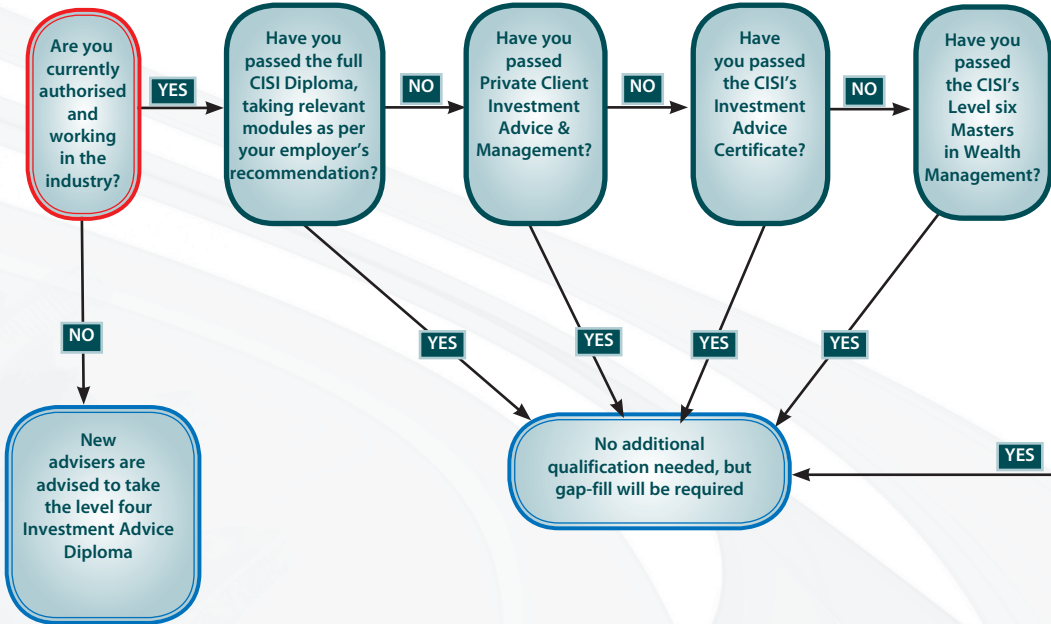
Are you currently authorised and working in the industry?

YES

Have you passed the full CISI Diploma, taking relevant modules as per your employer's recommendation?

NO

Have you passed Private Client Investment Advice & Management?

NO

Have you passed the CISI's Investment Advice Certificate?

NO

Have you passed the CISI's Level six Masters in Wealth Management?

NO

YES

YES

YES

YES

New advisers are advised to take the level four Investment Advice Diploma

No additional qualification needed, but gap-fill will be required

YES